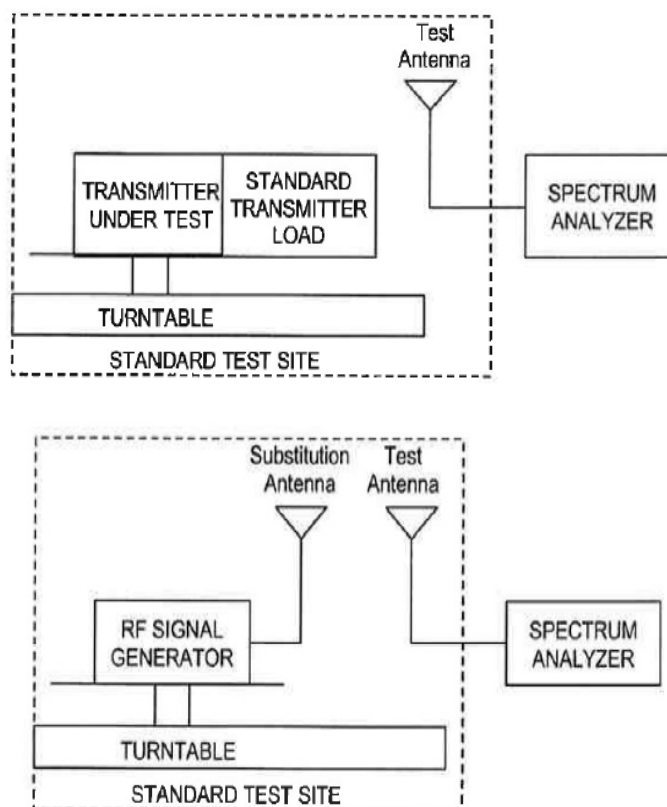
Test Antenna

TRANSMITTER UNDER TEST

STANDARD TRANSMITTER LOAD

SPECTRUM ANALYZER

TURNTABLE

STANDARD TEST SITE

Substitution Antenna

Test Antenna

RF SIGNAL GENERATOR

SPECTRUM ANALYZER

TURNTABLE

STANDARD TEST SITE